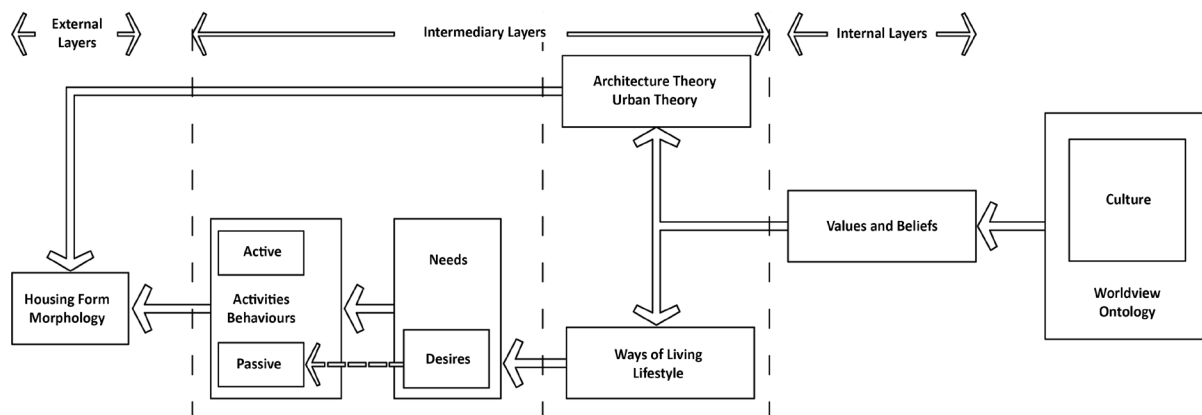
External Layers

Intermediary Layers

Internal Layers

Architecture Theory
Urban Theory

Culture

Values and Beliefs

Worldview
Ontology

Active

Needs

Housing Form
Morphology

Activities
Behaviours

Passive

Desires

Ways of Living
Lifestyle